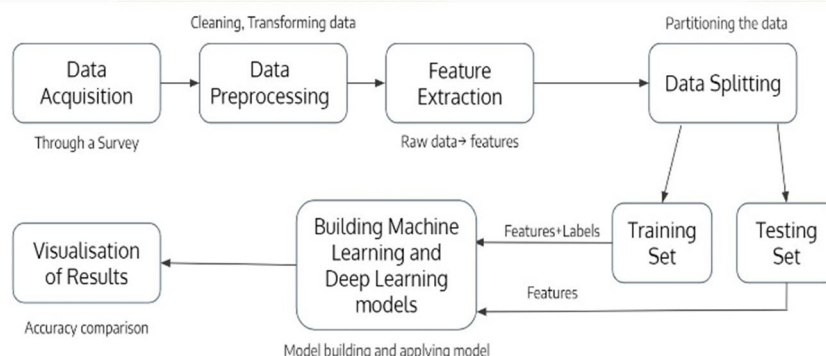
Cleaning, Transforming data

Partitioning the data

Data Acquisition

Data Preprocessing

Feature Extraction

Data Splitting

Through a Survey

Raw data→ features

Visualisation of Results

Building Machine Learning and Deep Learning models

Features+Labels

Training Set

Testing Set

Features

Accuracy comparison

Model building and applying model